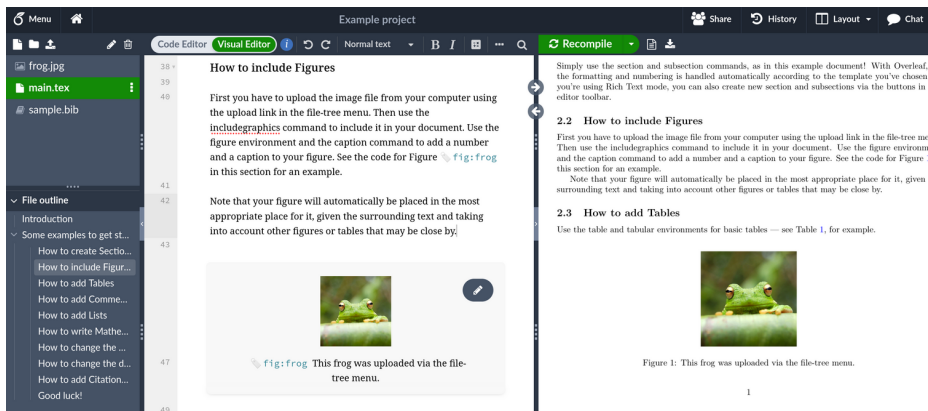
Menu

Example project

Share History Layout Chat

frog.jpg
main.tex
sample.bib

File outline
Introduction
Some examples to get st...
How to create Sectio...
How to include Figur...
How to add Tables
How to add Comme...
How to add Lists
How to write Mathe...
How to change the ...
How to change the d...
How to add Citation...
Good luck!

Code Editor Visual Editor Normal text B I

38
39
40
How to include Figures

First you have to upload the image file from your computer using the upload link in the file-tree menu. Then use the includegraphics command to include it in your document. Use the figure environment and the caption command to add a number and a caption to your figure. See the code for Figure fig:frog in this section for an example.

41
42
Note that your figure will automatically be placed in the most appropriate place for it, given the surrounding text and taking into account other figures or tables that may be close by.

43

47
fig:frog This frog was uploaded via the file-tree menu.

49

Recompile

Simply use the section and subsection commands, as in this example document! With Overleaf, the formatting and numbering is handled automatically according to the template you've chosen you're using Rich Text mode, you can also create new section and subsections via the buttons in editor toolbar.

2.2 How to include Figures

First you have to upload the image file from your computer using the upload link in the file-tree me Then use the includegraphics command to include it in your document. Use the figure environm and the caption command to add a number and a caption to your figure. See the code for Figure this section for an example.

Note that your figure will automatically be placed in the most appropriate place for it, given surrounding text and taking into account other figures or tables that may be close by.

2.3 How to add Tables

Use the table and tabular environments for basic tables — see Table 1, for example.

Figure 1: This frog was uploaded via the file-tree menu.

1